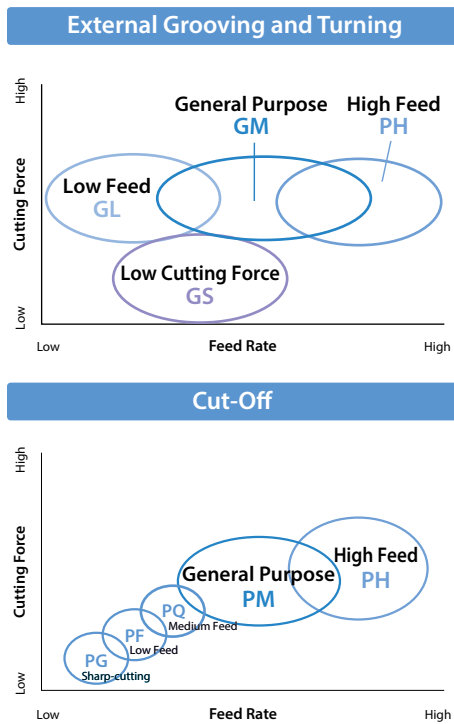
External Grooving and Turning

High
Cutting Force
Low

General Purpose
GM

High Feed
PH

Low Feed
GL

Low Cutting Force
GS

Low
Feed Rate
High

Cut-Off

High
Cutting Force
Low

High Feed
PH

General Purpose
PM

PQ
Medium Feed

PF
Low Feed

PG
Sharp-cutting

Low
Feed Rate
High